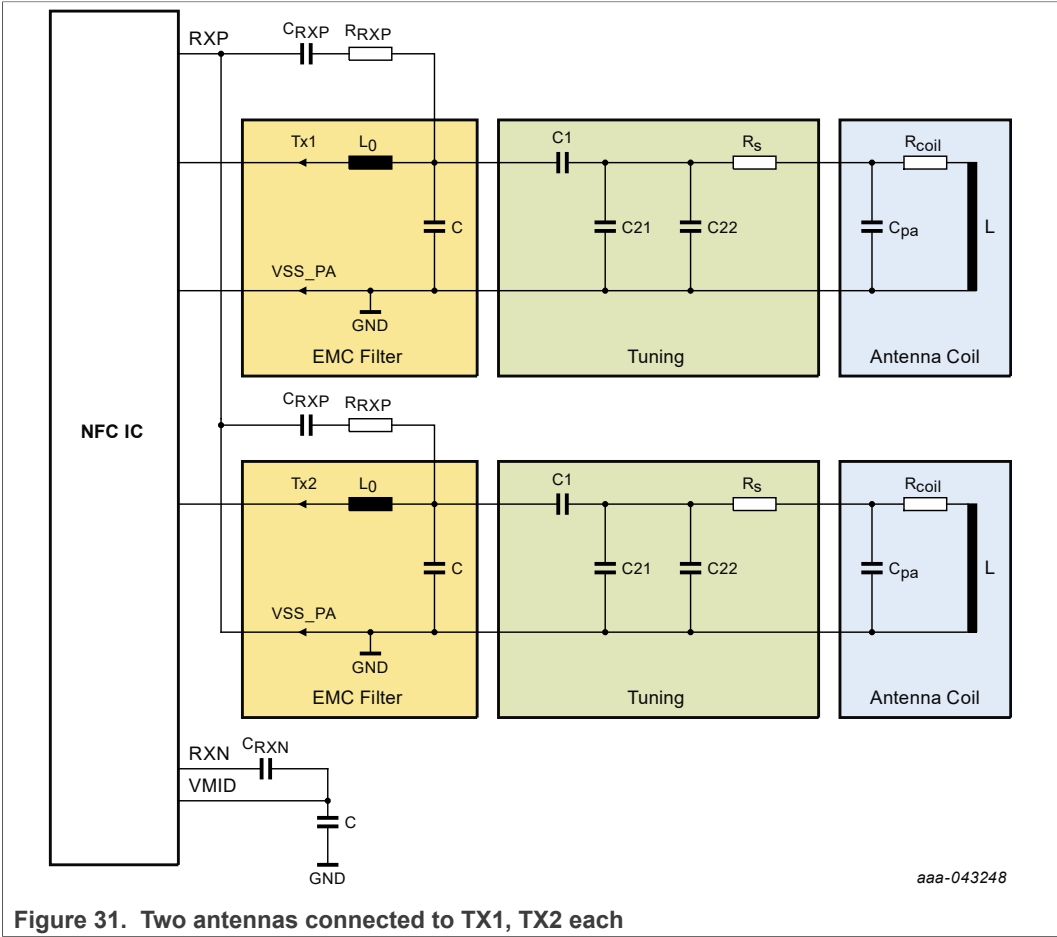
RXP
$C_{RXP}$
$R_{RXP}$
Tx1
$L_0$
C
VSS_PA
GND
EMC Filter
C1
C21
C22
$R_s$
Tuning
$R_{coil}$
$C_{pa}$
L
Antenna Coil
NFC IC
$C_{RXP}$
$R_{RXP}$
Tx2
$L_0$
C
VSS_PA
GND
EMC Filter
C1
C21
C22
$R_s$
Tuning
$R_{coil}$
$C_{pa}$
L
Antenna Coil
RXN
$C_{RXN}$
VMID
C
GND
aaa-043248

Figure 31. Two antennas connected to TX1, TX2 each